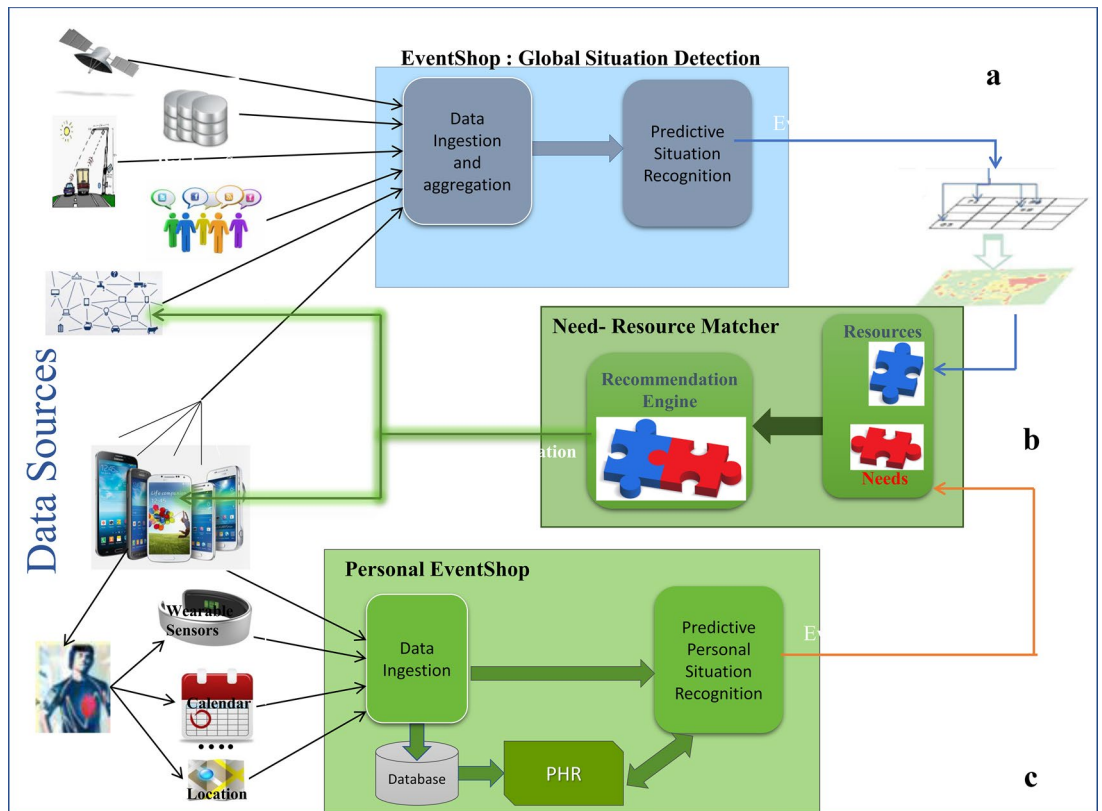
EventShop : Global Situation Detection

a

Data Ingestion and aggregation

Predictive Situation Recognition

Ev

Data Sources

Need- Resource Matcher

Resources

Recommendation Engine

ation

b

Needs

Personal EventShop

Wearable Sensors

Data Ingestion

Predictive Personal Situation Recognition

Ev

Calendar

Location

Database

PHR

c